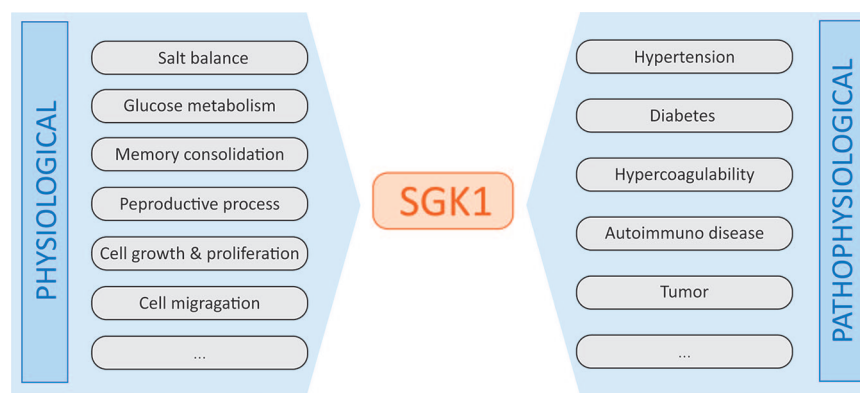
PHYSIOLOGICAL

Salt balance

Glucose metabolism

Memory consolidation

Peproductive process

Cell growth & proliferation

Cell migragation

...

SGK1

Hypertension

Diabetes

Hypercoagulability

Autoimmuno disease

Tumor

...

PATHOPHYSIOLOGICAL